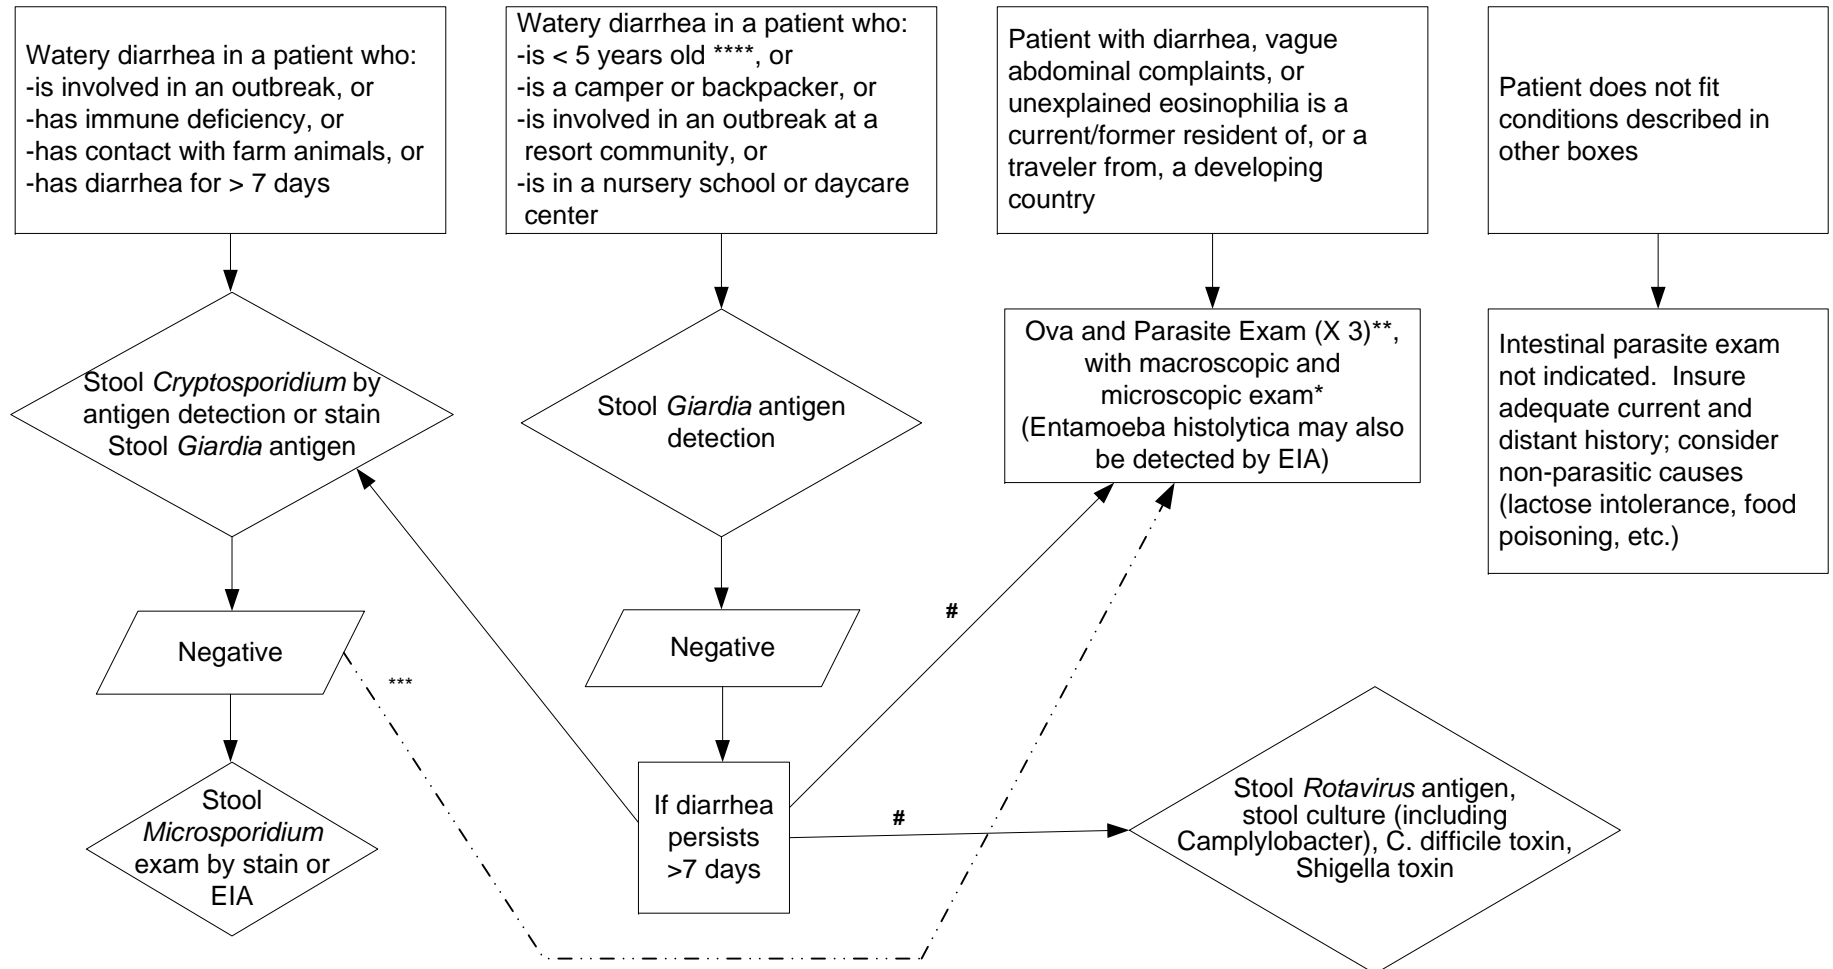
Watery diarrhea in a patient who:
-is involved in an outbreak, or
-has immune deficiency, or
-has contact with farm animals, or
-has diarrhea for > 7 days

Watery diarrhea in a patient who:
-is < 5 years old ****, or
-is a camper or backpacker, or
-is involved in an outbreak at a resort community, or
-is in a nursery school or daycare center

Patient with diarrhea, vague abdominal complaints, or unexplained eosinophilia is a current/former resident of, or a traveler from, a developing country

Patient does not fit conditions described in other boxes

Stool *Cryptosporidium* by antigen detection or stain Stool *Giardia* antigen

Stool *Giardia* antigen detection

Ova and Parasite Exam (X 3)**, with macroscopic and microscopic exam* (Entamoeba histolytica may also be detected by EIA)

Intestinal parasite exam not indicated. Insure adequate current and distant history; consider non-parasitic causes (lactose intolerance, food poisoning, etc.)

#

Negative

***

Negative

Stool *Microsporidium* exam by stain or EIA

If diarrhea persists >7 days

#

Stool *Rotavirus* antigen, stool culture (including Camplylobacter), C. difficile toxin, Shigella toxin